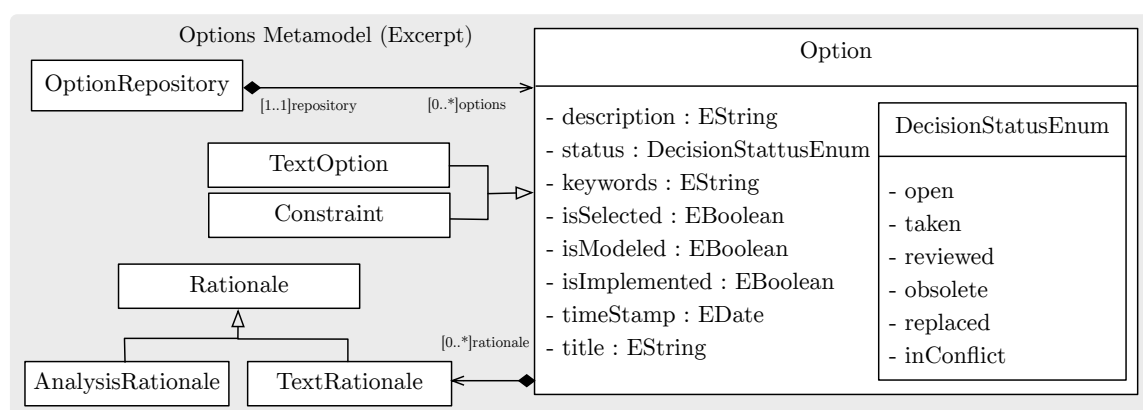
Options Metamodel (Excerpt)

OptionRepository

[1..1]repository

[0..*]options

Option

- description : EString
- status : DecisionStattusEnum
- keywords : EString
- isSelected : EBoolean
- isModeled : EBoolean
- isImplemented : EBoolean
- timeStamp : EDate
- title : EString

DecisionStatusEnum

- open
- taken
- reviewed
- obsolete
- replaced
- inConflict

TextOption

Constraint

Rationale

AnalysisRationale

TextRationale

[0..*]rationale